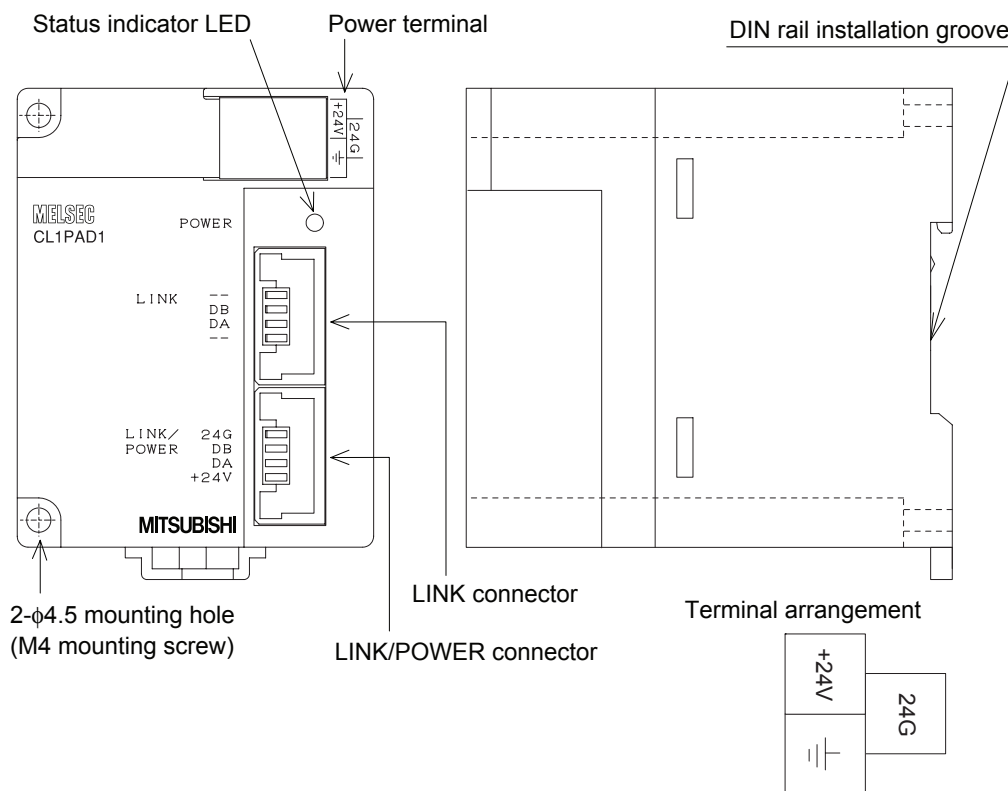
Status indicator LED

Power terminal

DIN rail installation groove

+24V

24G

MELSEC
CL1PAD1

POWER

LINK
--
DB
DA
--

LINK/
POWER
24G
DB
DA
+24V

MITSUBISHI

2-$\phi$4.5 mounting hole
(M4 mounting screw)

LINK connector

LINK/POWER connector

Terminal arrangement

+24V

24G